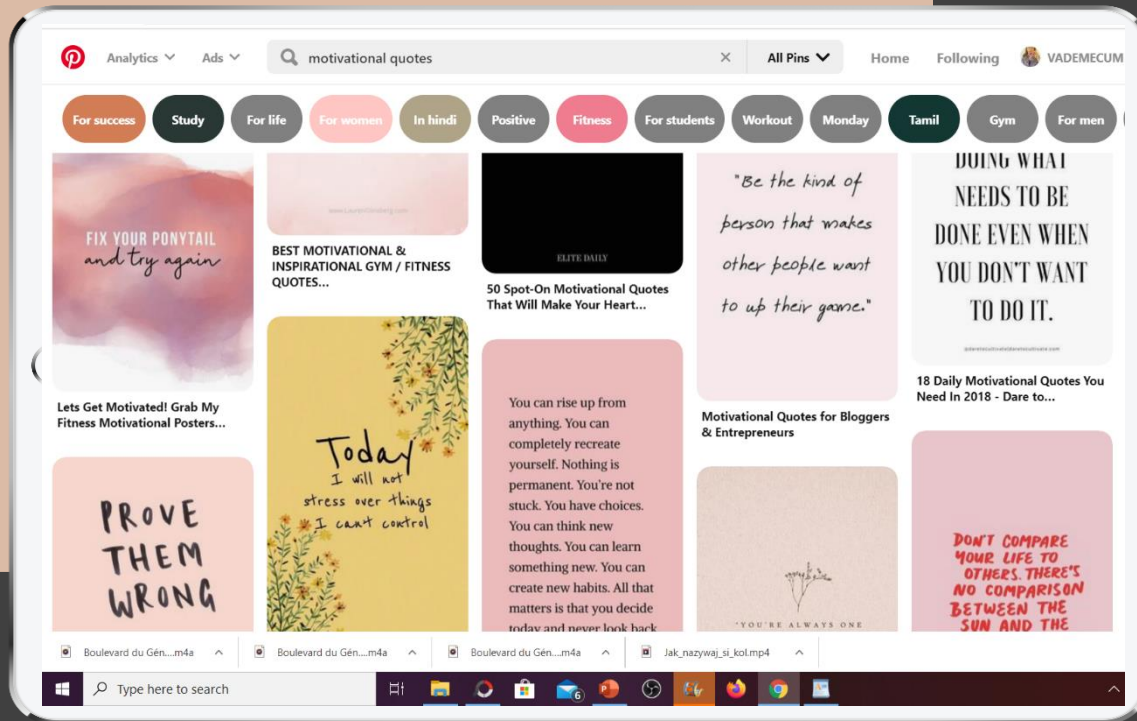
Analytics Ads motivational quotes × All Pins Home Following VADEMECUM

For success Study For life For women In hindi Positive Fitness For students Workout Monday Tamil Gym For men

FIX YOUR PONYTAIL and try again

Lets Get Motivated! Grab My Fitness Motivational Posters...

PROVE THEM WRONG

www.LaurenConrad.com

BEST MOTIVATIONAL & INSPIRATIONAL GYM / FITNESS QUOTES...

Today I will not stress over things I can't control

ELITE DAILY

50 Spot-On Motivational Quotes That Will Make Your Heart...

You can rise up from anything. You can completely recreate yourself. Nothing is permanent. You're not stuck. You have choices. You can think new thoughts. You can learn something new. You can create new habits. All that matters is that you decide today and never look back

"Be the kind of person that makes other people want to up their game."

Motivational Quotes for Bloggers & Entrepreneurs

"YOU'RE ALWAYS ONE

DOING WHAT NEEDS TO BE DONE EVEN WHEN YOU DON'T WANT TO DO IT.

18 Daily Motivational Quotes You Need In 2018 - Dare to...

DON'T COMPARE YOUR LIFE TO OTHERS. THERE'S NO COMPARISON BETWEEN THE SUN AND THE

Boulevard du Gén....m4a Boulevard du Gén....m4a Boulevard du Gén....m4a Jak_nazywaj_si_kol.mp4

Type here to search

6